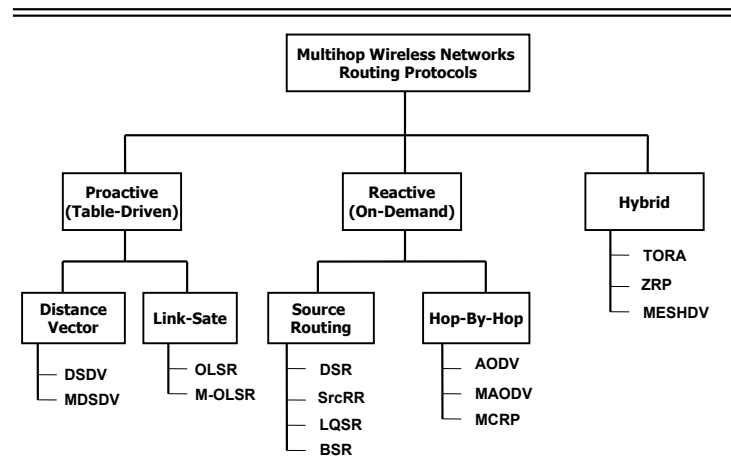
Multihop Wireless Networks Routing Protocols

Proactive (Table-Driven)

Reactive (On-Demand)

Hybrid

TORA
ZRP
MESHDV

Distance Vector

Link-Sate

Source Routing

Hop-By-Hop

DSDV
MDSDV

OLSR
M-OLSR

DSR
SrcRR
LQSR
BSR

AODV
MAODV
MCRP